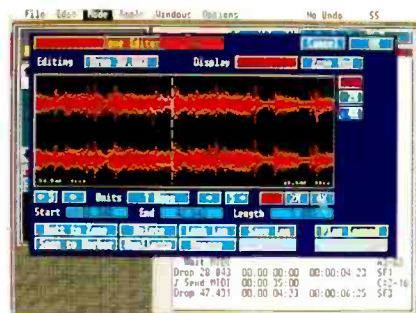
File Edit Mode Apple Windows Options No Undo SS

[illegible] Editor

Editing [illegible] Display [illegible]

Cancel

Units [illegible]

Start End Length

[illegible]

Drop 28 043 00:00 00:00 00:00:04:23 SF1
Send M101 00:00 35:00
Drop 47.431 00:00 04:23 00:00:06:25 SF3